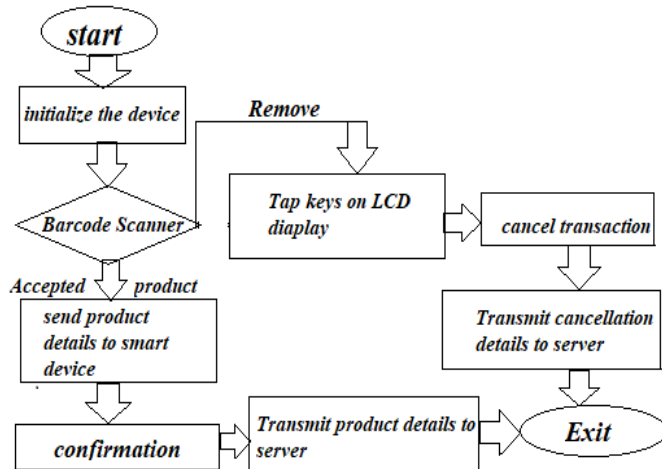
start

initialize the device

Remove

Barcode Scanner

Tap keys on LCD diaplay

cancel transaction

Accepted product

send product details to smart device

Transmit cancellation details to server

confirmation

Transmit product details to server

Exit